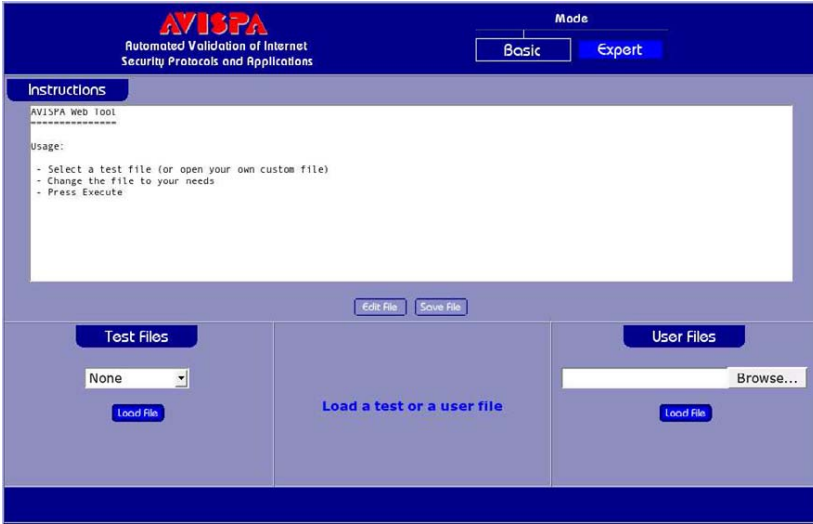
AVISPA
Automated Validation of Internet Security Protocols and Applications

Mode

Basic Expert

Instructions

AVISPA Web Tool
===============

Usage:

- Select a test file (or open your own custom file)
- Change the file to your needs
- Press Execute

Edit File Save File

Test Files

None

Load File

Load a test or a user file

User Files

Browse...

Load File